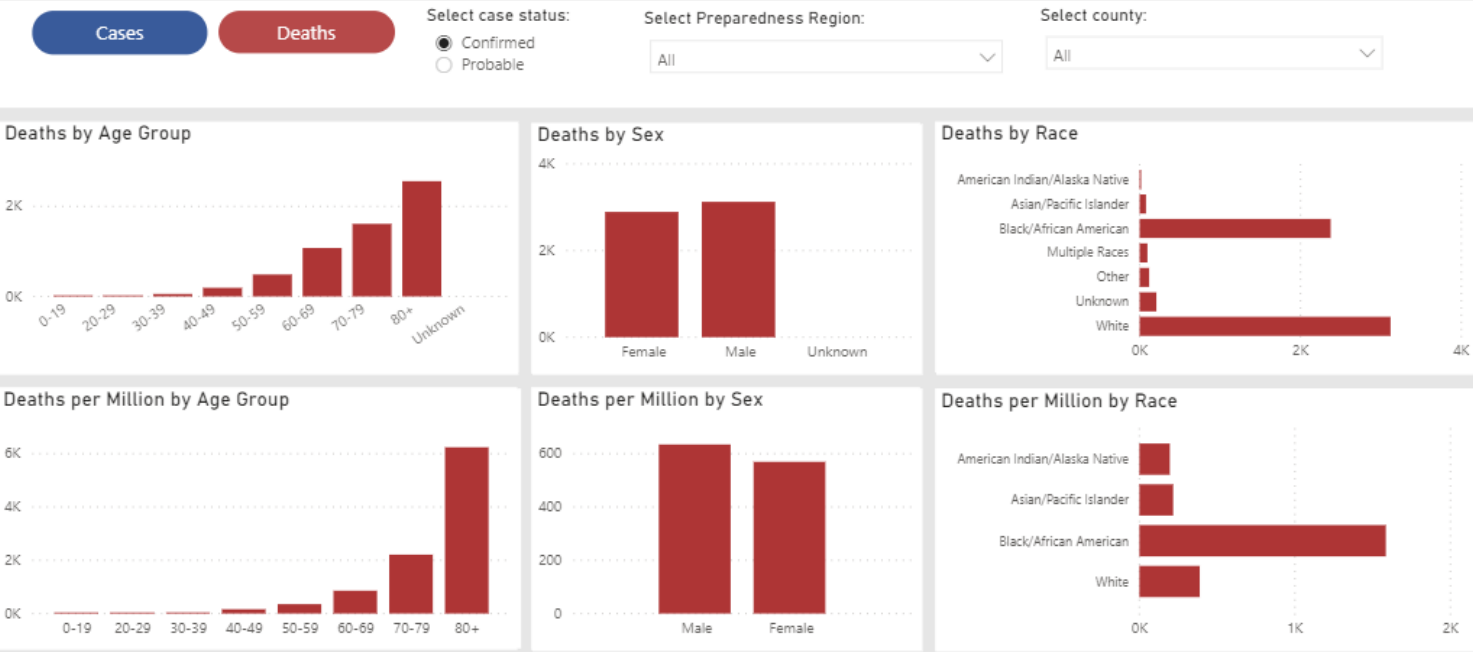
Cases

Deaths

Select case status:

Confirmed

Probable

Select Preparedness Region:

All

Select county:

All

Deaths by Age Group

2K
0K

0-19
20-29
30-39
40-49
50-59
60-69
70-79
80+
Unknown

Deaths by Sex

4K
2K
0K

Female
Male
Unknown

Deaths by Race

American Indian/Alaska Native
Asian/Pacific Islander
Black/African American
Multiple Races
Other
Unknown
White

0K
2K
4K

Deaths per Million by Age Group

6K
4K
2K
0K

0-19
20-29
30-39
40-49
50-59
60-69
70-79
80+

Deaths per Million by Sex

600
400
200
0

Male
Female

Deaths per Million by Race

American Indian/Alaska Native
Asian/Pacific Islander
Black/African American
White

0K
1K
2K